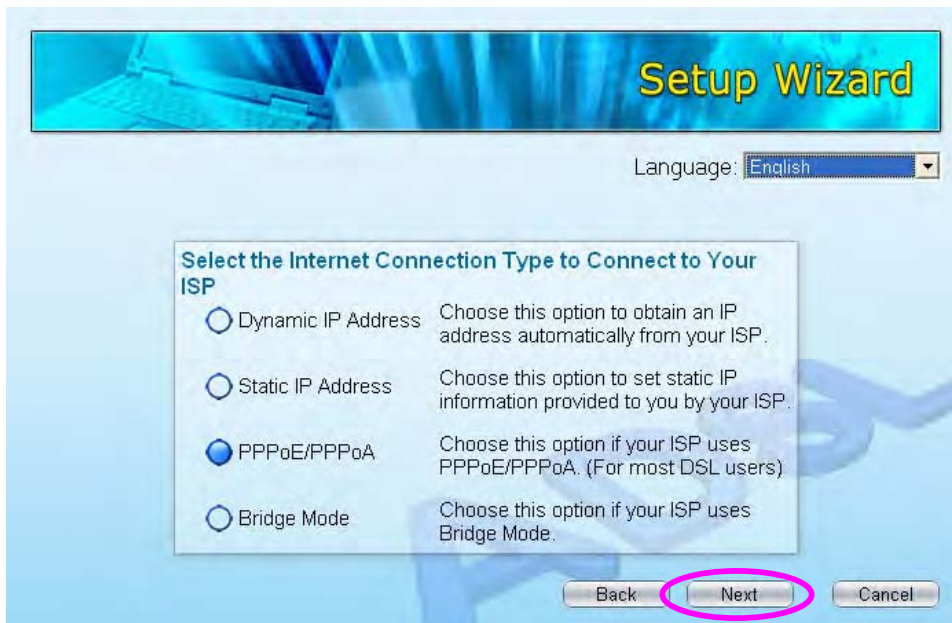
Setup Wizard

Language: English

Select the Internet Connection Type to Connect to Your ISP

| | |
|---|---|
| Dynamic IP Address | Choose this option to obtain an IP address automatically from your ISP. |
| Static IP Address | Choose this option to set static IP information provided to you by your ISP. |
| PPPoE/PPPoA | Choose this option if your ISP uses PPPoE/PPPoA. (For most DSL users) |
| Bridge Mode | Choose this option if your ISP uses Bridge Mode. |

Back Next Cancel